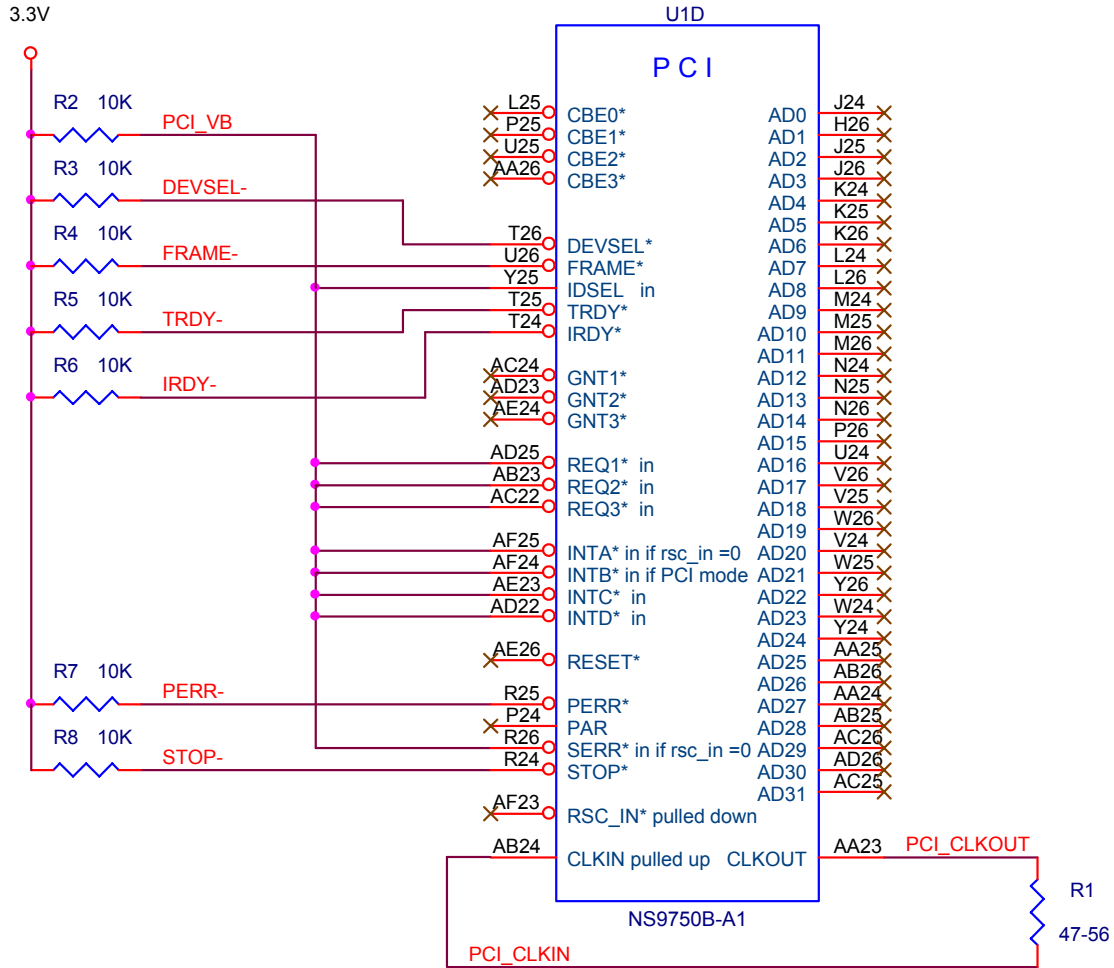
3.3V

R2 10K
PCI_VB
R3 10K
DEVSEL-
R4 10K
FRAME-
R5 10K
TRDY-
R6 10K
IRDY-
R7 10K
PERR-
R8 10K
STOP-

U1D

PCI

L25 CBE0*
P25 CBE1*
U25 CBE2*
AA26 CBE3*
T26 DEVSEL*
U26 FRAME*
Y25 IDSEL in
T25 TRDY*
T24 IRDY*
AC24 GNT1*
AD23 GNT2*
AE24 GNT3*
AD25 REQ1* in
AB23 REQ2* in
AC22 REQ3* in
AF25 INTA* in if rsc_in =0
AF24 INTB* in if PCI mode
AE23 INTC* in
AD22 INTD* in
AE26 RESET*
R25 PERR*
P24 PAR
R26 SERR* in if rsc_in =0
R24 STOP*
AF23 RSC_IN* pulled down
AB24 CLKIN pulled up

AD0 J24
AD1 H26
AD2 J25
AD3 J26
AD4 K24
AD5 K25
AD6 K26
AD7 L24
AD8 L26
AD9 M24
AD10 M25
AD11 M26
AD12 N24
AD13 N25
AD14 N26
AD15 P26
AD16 U24
AD17 V26
AD18 V25
AD19 W26
AD20 V24
AD21 W25
AD22 Y26
AD23 W24
AD24 Y24
AD25 AA25
AD26 AB26
AD27 AA24
AD28 AB25
AD29 AC26
AD30 AD26
AD31 AC25
CLKOUT AA23 PCI_CLKOUT

NS9750B-A1

R1
47-56

PCI_CLKIN